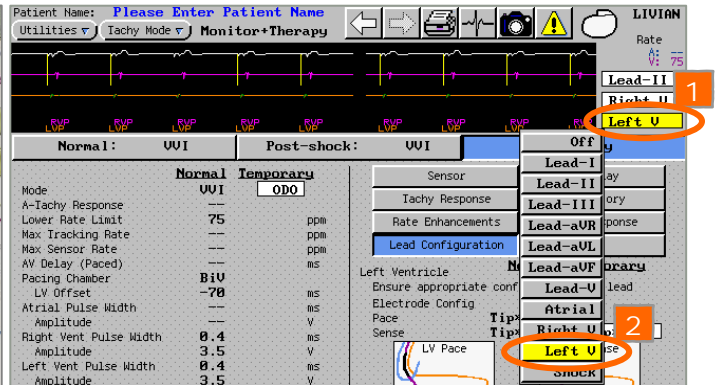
Patient Name: Please Enter Patient Name

Utilities ▽ Tachy Mode ▽ Monitor+Therapy

LIVIAN

Rate
A: --
V: 75

Lead-II
Right V
Left V

1

RVP LVP RVP LVP RVP LVP RVP LVP RVP LVP RVP LVP RVP LVP RVP LVP RVP LVP RVP LVP RVP LVP

Normal: VVI
Post-shock: VVI

Normal Temporary
Mode VVI ODO
A-Tachy Response --
Lower Rate Limit 75 ppm
Max Tracking Rate -- ppm
Max Sensor Rate -- ppm
AV Delay (Paced) -- ms
Pacing Chamber BiV
LV Offset -70 ms
Atrial Pulse Width -- ms
Amplitude -- V
Right Vent Pulse Width 0.4 ms
Amplitude 3.5 V
Left Vent Pulse Width 0.4 ms
Amplitude 3.5 V

Sensor
Tachy Response
Rate Enhancements
Lead Configuration

Left Ventricle
Ensure appropriate conf
Electrode Config
Pace Tip
Sense Tip

LV Pace

Off
Lead-I
Lead-II
Lead-III
Lead-aVR
Lead-aVL
Lead-aVF
Lead-V
Atrial
Right V
Left V
Shock

lay
ory
ponse
orary
lead
se

2